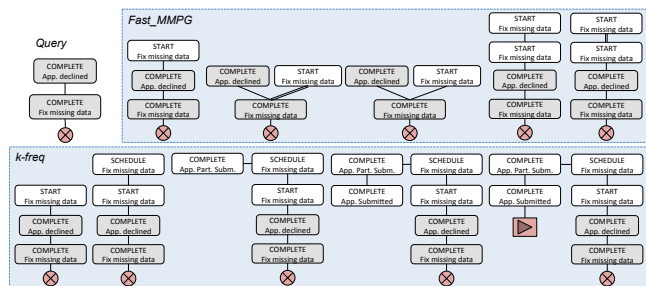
Query

COMPLETE
App. declined

COMPLETE
Fix missing data

Fast_MMPG

START
Fix missing data

COMPLETE
App. declined

COMPLETE
Fix missing data

COMPLETE
App. declined

START
Fix missing data

COMPLETE
Fix missing data

COMPLETE
App. declined

START
Fix missing data

COMPLETE
Fix missing data

START
Fix missing data

START
Fix missing data

COMPLETE
App. declined

COMPLETE
Fix missing data

START
Fix missing data

START
Fix missing data

COMPLETE
App. declined

COMPLETE
Fix missing data

k-freq

START
Fix missing data

COMPLETE
App. declined

COMPLETE
Fix missing data

SCHEDULE
Fix missing data

COMPLETE
Fix missing data

COMPLETE
App. declined

COMPLETE
App. Part. Subm.

SCHEDULE
Fix missing data

START
Fix missing data

COMPLETE
App. declined

COMPLETE
Fix missing data

COMPLETE
App. Part. Subm.

COMPLETE
App. Submitted

SCHEDULE
Fix missing data

START
Fix missing data

COMPLETE
App. declined

COMPLETE
Fix missing data

COMPLETE
App. Part. Subm.

COMPLETE
App. Submitted

SCHEDULE
Fix missing data

START
Fix missing data

COMPLETE
App. declined

COMPLETE
Fix missing data